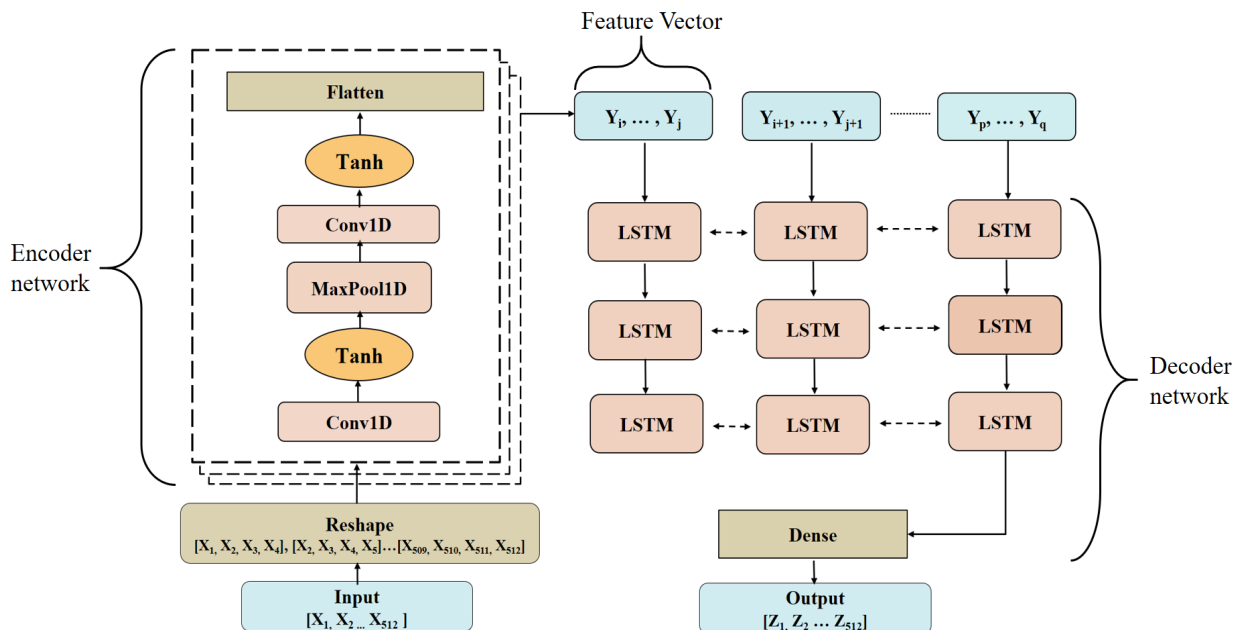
Feature Vector

Encoder network

Flatten

Tanh

Conv1D

MaxPool1D

Tanh

Conv1D

Reshape
$[X_1, X_2, X_3, X_4], [X_2, X_3, X_4, X_5]…[X_{509}, X_{510}, X_{511}, X_{512}]$

Input
$[X_1, X_2 … X_{512}]$

$Y_i, …, Y_j$

$Y_{i+1}, …, Y_{j+1}$

$Y_p, …, Y_q$

LSTM

LSTM

LSTM

LSTM

LSTM

LSTM

LSTM

LSTM

LSTM

Decoder network

Dense

Output
$[Z_1, Z_2 … Z_{512}]$